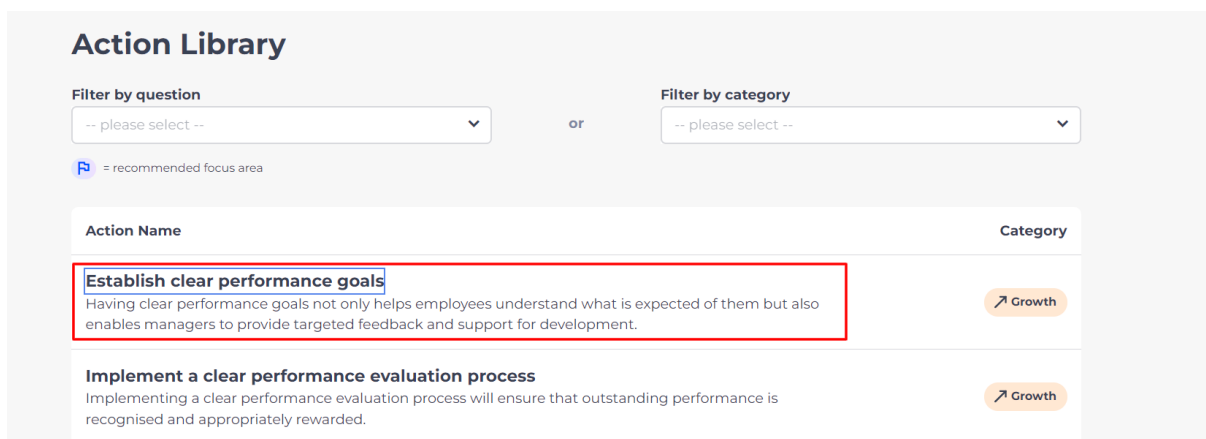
Action Library

Filter by question
-- please select --

or

Filter by category
-- please select --

= recommended focus area

| Action Name | Category |
|---|---|
| **Establish clear performance goals** Having clear performance goals not only helps employees understand what is expected of them but also enables managers to provide targeted feedback and support for development. | ↗ Growth |
| **Implement a clear performance evaluation process** Implementing a clear performance evaluation process will ensure that outstanding performance is recognised and appropriately rewarded. | ↗ Growth |